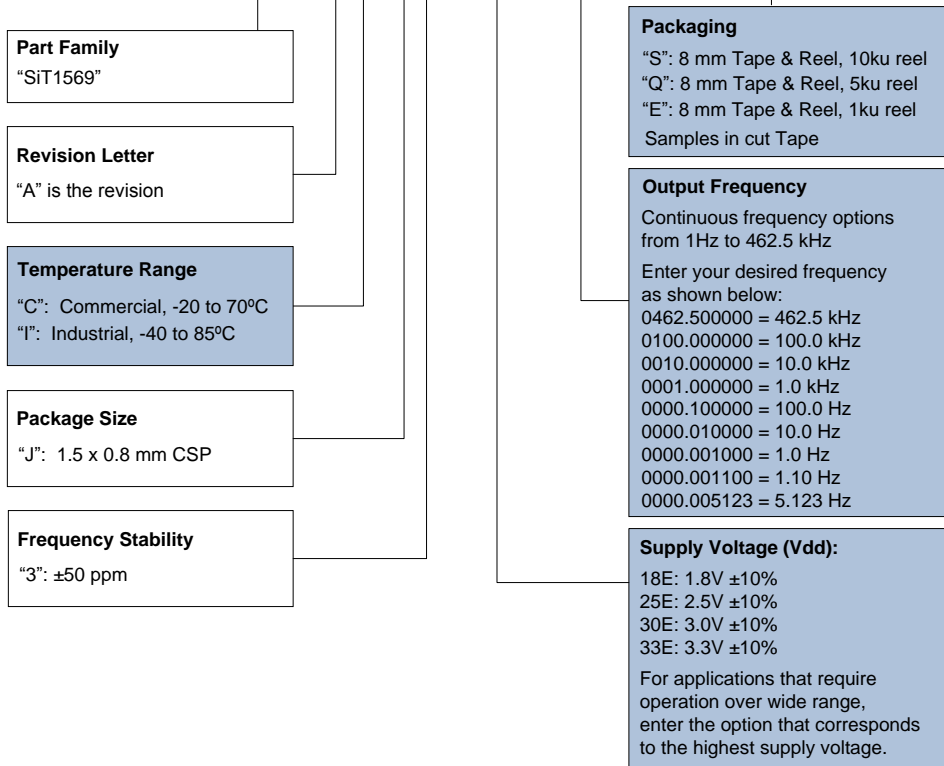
Part Family
"SiT1569"

Revision Letter
"A" is the revision

Temperature Range
"C": Commercial, -20 to 70ºC
"I": Industrial, -40 to 85ºC

Package Size
"J": 1.5 x 0.8 mm CSP

Frequency Stability
"3": ±50 ppm

Packaging
"S": 8 mm Tape & Reel, 10ku reel
"Q": 8 mm Tape & Reel, 5ku reel
"E": 8 mm Tape & Reel, 1ku reel
Samples in cut Tape

Output Frequency
Continuous frequency options from 1Hz to 462.5 kHz

Enter your desired frequency as shown below:
0462.500000 = 462.5 kHz
0100.000000 = 100.0 kHz
0010.000000 = 10.0 kHz
0001.000000 = 1.0 kHz
0000.100000 = 100.0 Hz
0000.010000 = 10.0 Hz
0000.001000 = 1.0 Hz
0000.001100 = 1.10 Hz
0000.005123 = 5.123 Hz

Supply Voltage (Vdd):
18E: 1.8V ±10%
25E: 2.5V ±10%
30E: 3.0V ±10%
33E: 3.3V ±10%

For applications that require operation over wide range, enter the option that corresponds to the highest supply voltage.